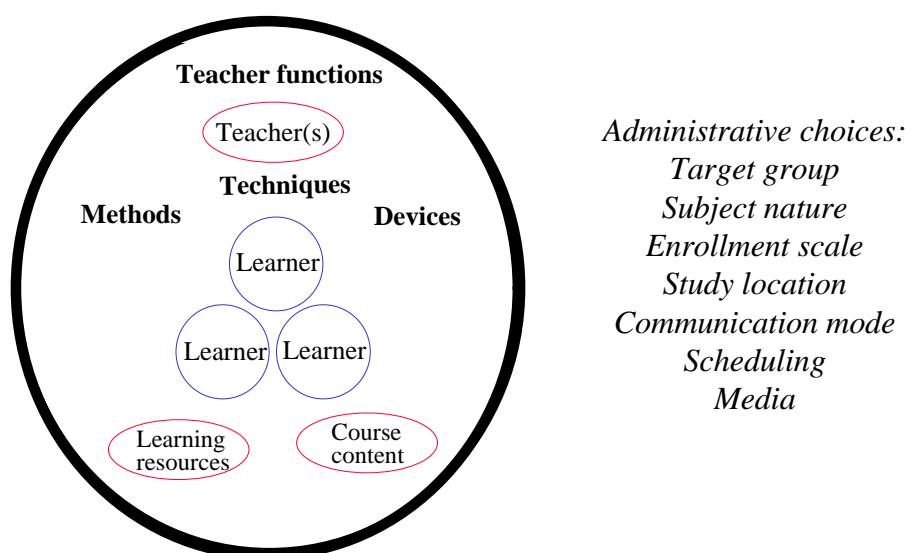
Teacher functions

Teacher(s)

Techniques

Methods

Devices

Learner

Learner

Learner

Learning resources

Course content

*Administrative choices:*
*Target group*
*Subject nature*
*Enrollment scale*
*Study location*
*Communication mode*
*Scheduling*
*Media*